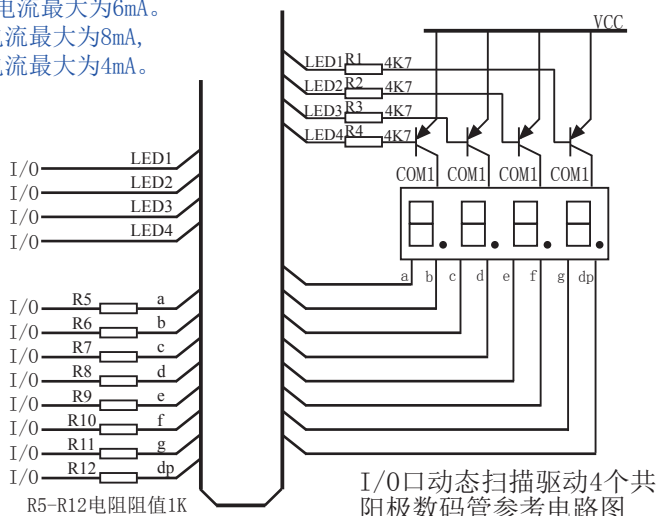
电流最大为6mA。
流最大为8mA,
流最大为4mA。

VCC

LED1 R1 4K7
LED2 R2 4K7
LED3 R3 4K7
LED4 R4 4K7

COM1 COM1 COM1 COM1

I/O LED1
I/O LED2
I/O LED3
I/O LED4

a b c d e f g dp

I/O R5 a
I/O R6 b
I/O R7 c
I/O R8 d
I/O R9 e
I/O R10 f
I/O R11 g
I/O R12 dp

R5-R12电阻阻值1K

I/O口动态扫描驱动4个共阳极数码管参考电路图